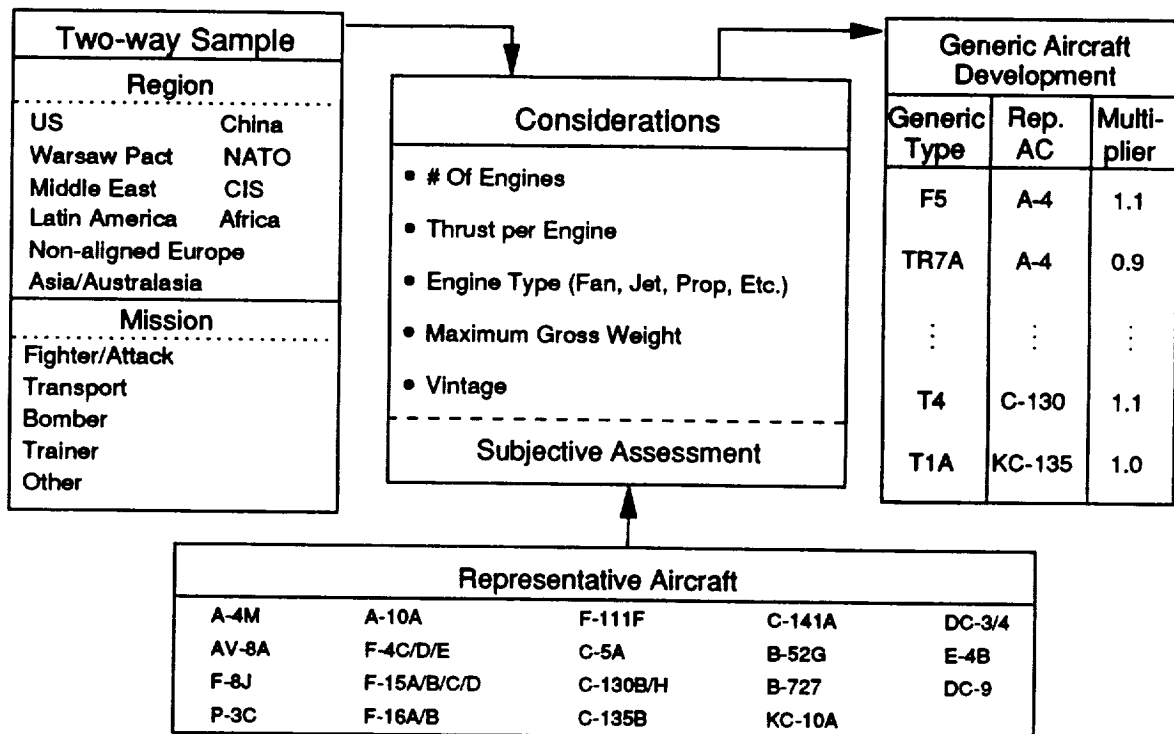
Two-way Sample

Region

US China
Warsaw Pact NATO
Middle East CIS
Latin America Africa
Non-aligned Europe
Asia/Australasia

Mission

Fighter/Attack
Transport
Bomber
Trainer
Other

Considerations

• # Of Engines
• Thrust per Engine
• Engine Type (Fan, Jet, Prop, Etc.)
• Maximum Gross Weight
• Vintage

Subjective Assessment

Generic Aircraft Development

| Generic Type | Rep. AC | Multiplier |
|---|---|---|
| F5 | A-4 | 1.1 |
| TR7A | A-4 | 0.9 |
| ⋮ | ⋮ | ⋮ |
| T4 | C-130 | 1.1 |
| T1A | KC-135 | 1.0 |

Representative Aircraft

| | | | | |
|---|---|---|---|---|
| A-4M | A-10A | F-111F | C-141A | DC-3/4 |
| AV-8A | F-4C/D/E | C-5A | B-52G | E-4B |
| F-8J | F-15A/B/C/D | C-130B/H | B-727 | DC-9 |
| P-3C | F-16A/B | C-135B | KC-10A | |